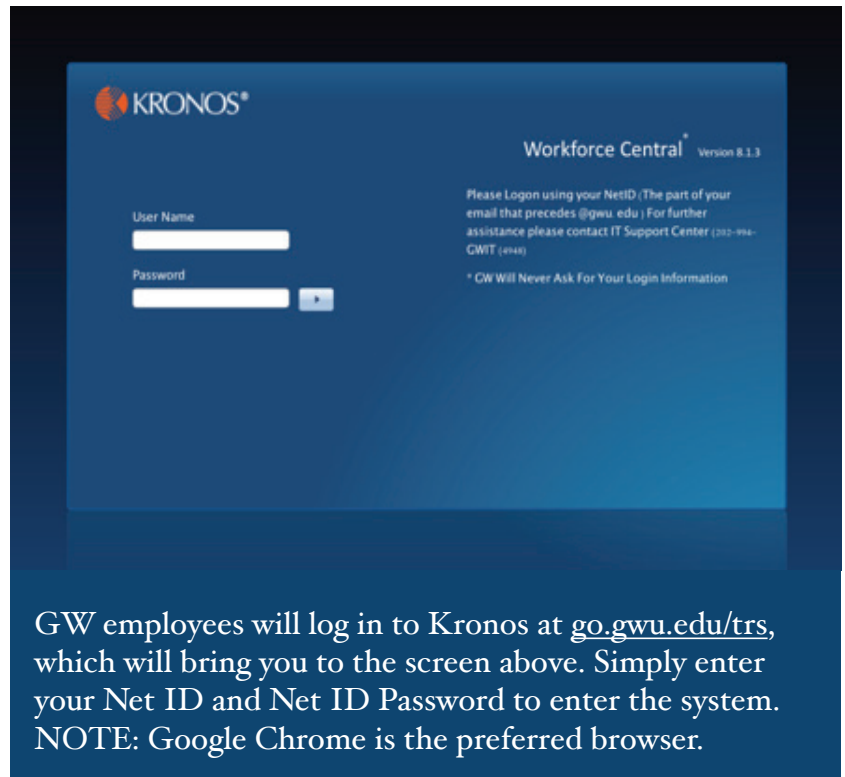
KRONOS®

Workforce Central® Version 8.1.3

User Name

Password

Please Logon using your NetID (The part of your email that precedes @gwu.edu) For further assistance please contact IT Support Center (202-994-GWIT (4948)

* GW Will Never Ask For Your Login Information

GW employees will log in to Kronos at go.gwu.edu/trs, which will bring you to the screen above. Simply enter your Net ID and Net ID Password to enter the system. NOTE: Google Chrome is the preferred browser.